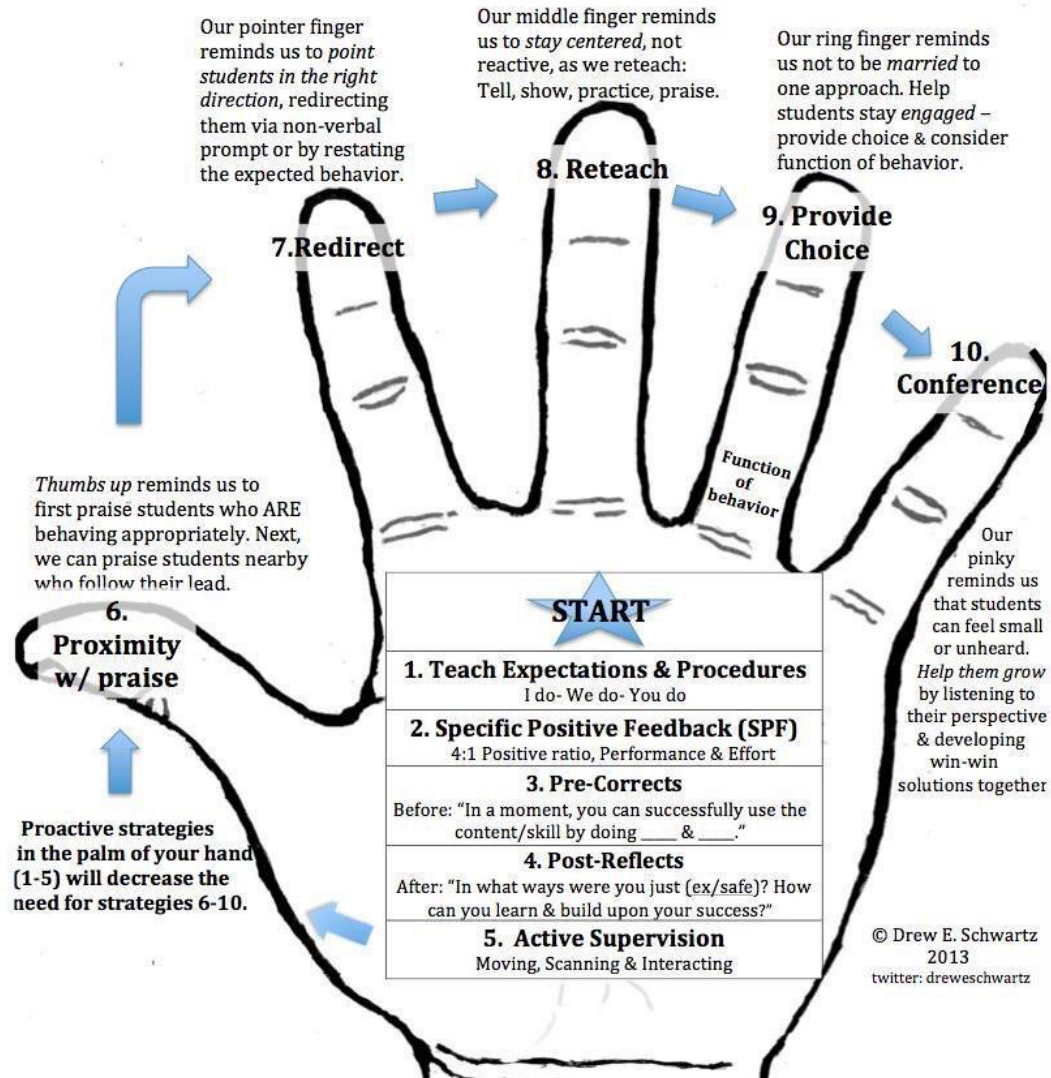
Our pointer finger reminds us to *point students in the right direction*, redirecting them via non-verbal prompt or by restating the expected behavior.

Our middle finger reminds us to *stay centered*, not reactive, as we reteach: Tell, show, practice, praise.

Our ring finger reminds us not to be *married* to one approach. Help students stay *engaged* – provide choice & consider function of behavior.

7.Redirect

8. Reteach

9. Provide Choice

10. Conference

Function of behavior

*Thumbs up* reminds us to first praise students who ARE behaving appropriately. Next, we can praise students nearby who follow their lead.

6. Proximity w/ praise

Our pinky reminds us that students can feel small or unheard. *Help them grow* by listening to their perspective & developing win-win solutions together

START

1. Teach Expectations & Procedures
I do- We do- You do

2. Specific Positive Feedback (SPF)
4:1 Positive ratio, Performance & Effort

3. Pre-Corrects
Before: "In a moment, you can successfully use the content/skill by doing ____ & ____."

4. Post-Reflects
After: "In what ways were you just (ex/safe)? How can you learn & build upon your success?"

5. Active Supervision
Moving, Scanning & Interacting

Proactive strategies in the palm of your hand (1-5) will decrease the need for strategies 6-10.

© Drew E. Schwartz
2013
twitter: dreweschwartz